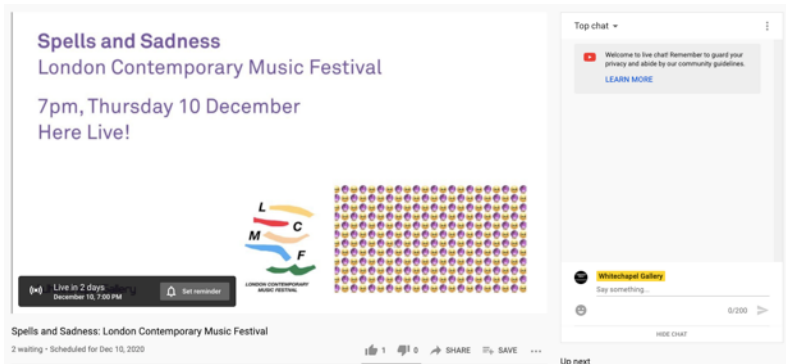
Spells and Sadness
London Contemporary Music Festival

7pm, Thursday 10 December
Here Live!

L
C
M
F
LONDON CONTEMPORARY MUSIC FESTIVAL

Live in 2 days
December 10, 7:00 PM
Set reminder

Spells and Sadness: London Contemporary Music Festival

2 waiting • Scheduled for Dec 10, 2020

1
0
SHARE
SAVE
...

Top chat

Welcome to live chat! Remember to guard your privacy and abide by our community guidelines.
LEARN MORE

Whitechapel Gallery
Say something...
0/200
HIDE CHAT

Up next